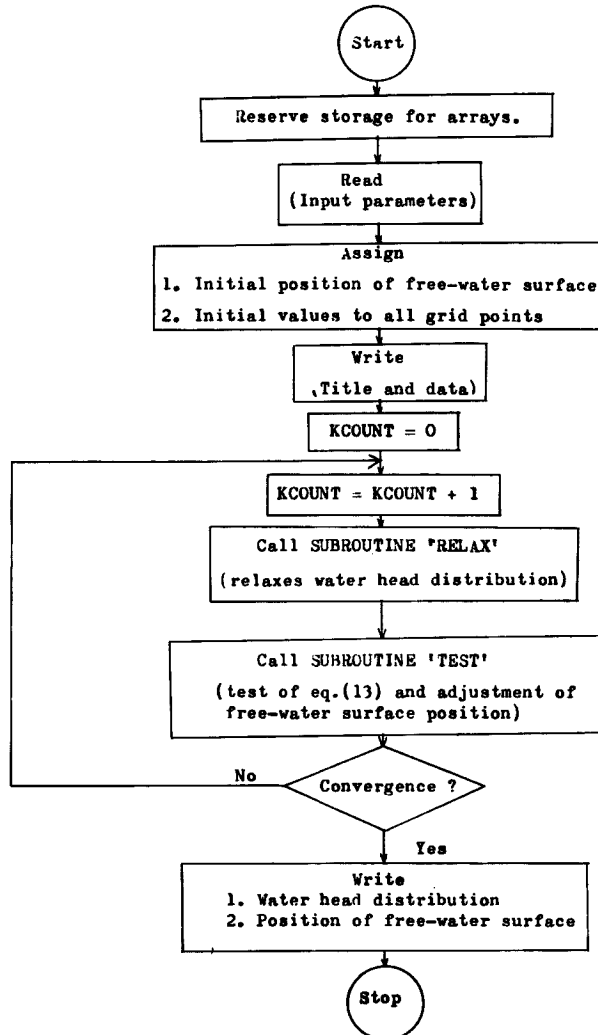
Start

Reserve storage for arrays.

Read
(Input parameters)

Assign
1. Initial position of free-water surface
2. Initial values to all grid points

Write
,Title and data)

KCOUNT = 0

KCOUNT = KCOUNT + 1

Call SUBROUTINE 'RELAX'
(relaxes water head distribution)

Call SUBROUTINE 'TEST'
(test of eq.(13) and adjustment of free-water surface position)

No

Convergence ?

Yes

Write
1. Water head distribution
2. Position of free-water surface

Stop